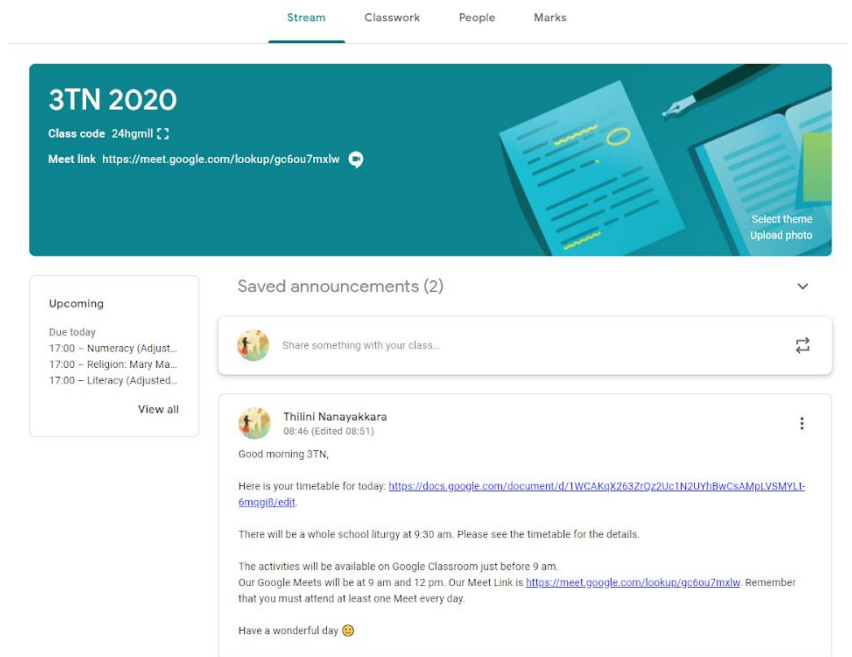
Stream Classwork People Marks

3TN 2020

Class code 24hgmll

Meet link https://meet.google.com/lookup/gc6ou7mxlw

Select theme
Upload photo

Upcoming

Due today
17:00 – Numeracy (Adjust...
17:00 – Religion: Mary Ma...
17:00 – Literacy (Adjusted...

View all

Saved announcements (2)

Share something with your class...

Thilini Nanayakkara
08:46 (Edited 08:51)

Good morning 3TN,

Here is your timetable for today: https://docs.google.com/document/d/1WCAKqX263ZrQz2Uc1N2UYhBwCsAMpLVSMYLt-6mqgi8/edit.

There will be a whole school liturgy at 9:30 am. Please see the timetable for the details.

The activities will be available on Google Classroom just before 9 am.
Our Google Meets will be at 9 am and 12 pm. Our Meet Link is https://meet.google.com/lookup/gc6ou7mxlw. Remember that you must attend at least one Meet every day.

Have a wonderful day 😊